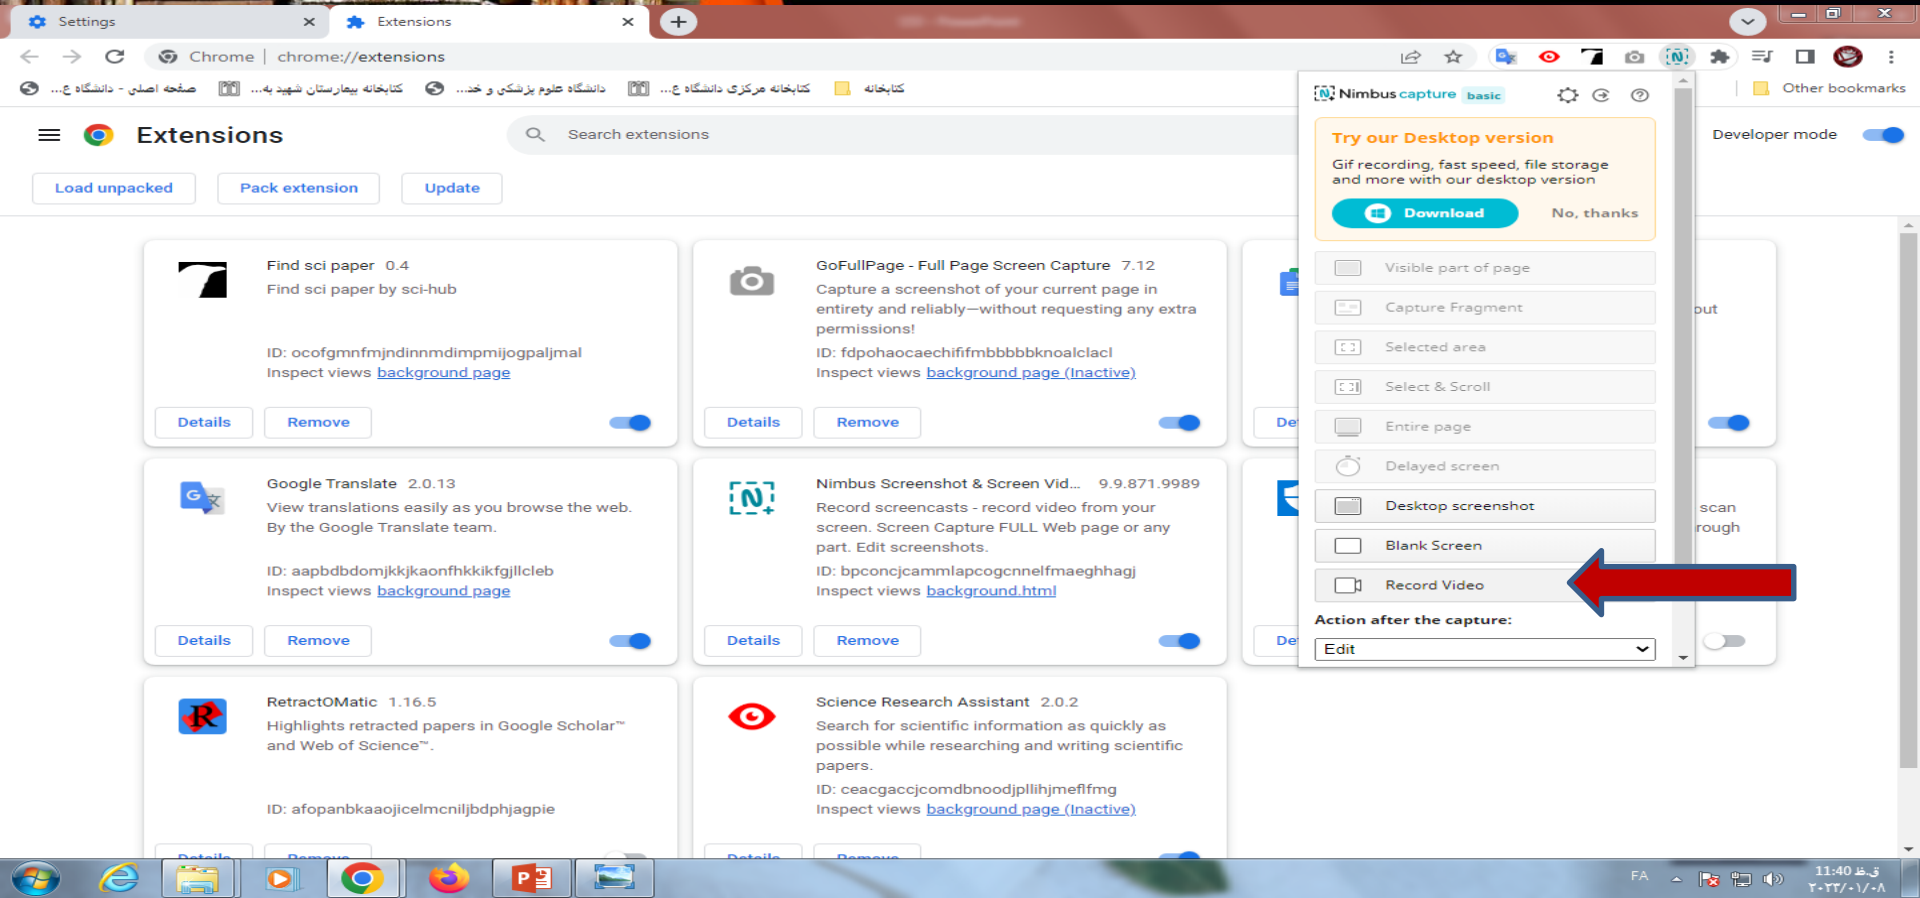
Settings
Extensions
Chrome | chrome://extensions
صفحه اصلی - دانشگاه ع...
کتابخانه بیمارستان شهید به...
دانشگاه علوم پزشکی و خد...
کتابخانه مرکزی دانشگاه ع...
کتابخانه
Other bookmarks

Extensions
Search extensions
Developer mode
Load unpacked
Pack extension
Update

Find sci paper 0.4
Find sci paper by sci-hub
ID: ocofgmnfmjndinnmdimpmijogpaljmal
Inspect views background page
Details
Remove

GoFullPage - Full Page Screen Capture 7.12
Capture a screenshot of your current page in entirety and reliably—without requesting any extra permissions!
ID: fdpohaocaechififmbbbbbknoalclacl
Inspect views background page (Inactive)
Details
Remove

De
out

Google Translate 2.0.13
View translations easily as you browse the web. By the Google Translate team.
ID: aapbdbdomjkkjkaonfhkkikfgjllcleb
Inspect views background page
Details
Remove

Nimbus Screenshot & Screen Vid... 9.9.871.9989
Record screencasts - record video from your screen. Screen Capture FULL Web page or any part. Edit screenshots.
ID: bpconcjcammlapcogcnnelfmaeghhagj
Inspect views background.html
Details
Remove

De
scan
rough

RetractOMatic 1.16.5
Highlights retracted papers in Google Scholar™ and Web of Science™.
ID: afopanbkaaojicelmcniljbdphjagpie

Science Research Assistant 2.0.2
Search for scientific information as quickly as possible while researching and writing scientific papers.
ID: ceacgaccjcomdbnoodjpllihjmeflfmg
Inspect views background page (Inactive)

Nimbus capture basic
Try our Desktop version
Gif recording, fast speed, file storage and more with our desktop version
Download
No, thanks
Visible part of page
Capture Fragment
Selected area
Select & Scroll
Entire page
Delayed screen
Desktop screenshot
Blank Screen
Record Video
Action after the capture:
Edit

FA
11:40 ق.ظ
۲۰۲۲/۰۱/۰۸